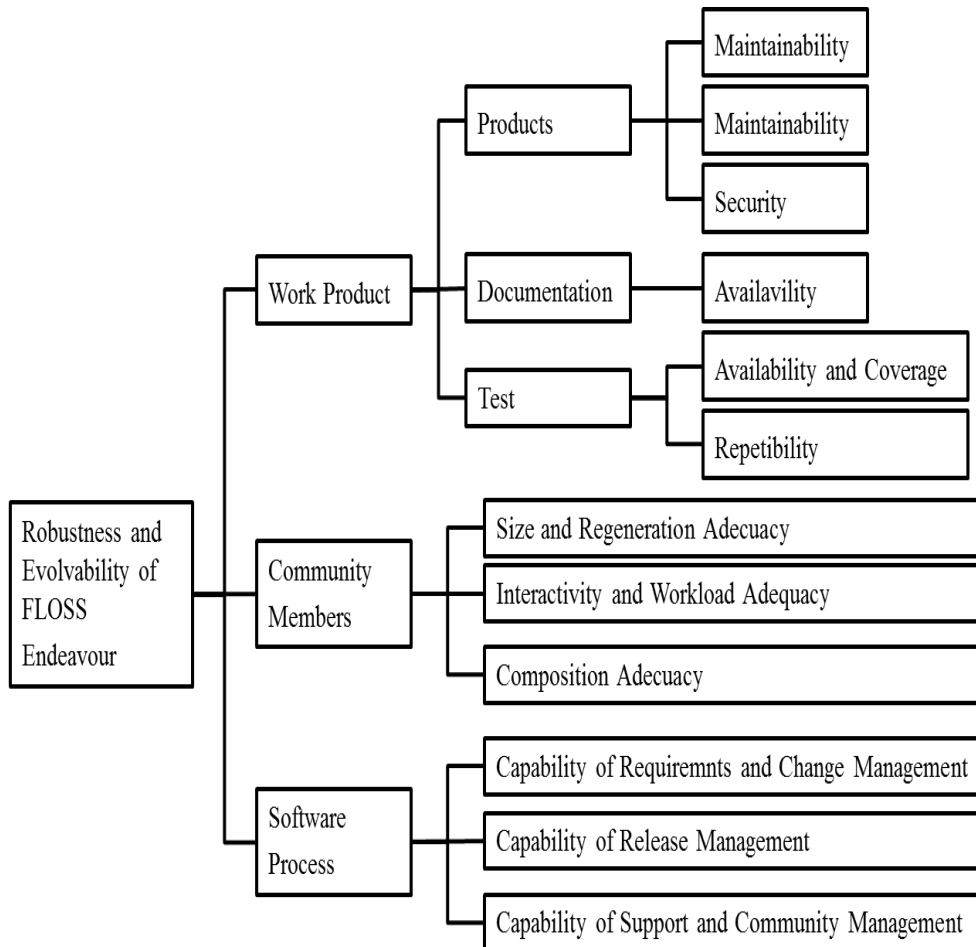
Robustness and Evolvability of FLOSS Endeavour

Work Product

Products

Maintainability

Maintainability

Security

Documentation

Availavility

Test

Availability and Coverage

Repetibility

Community Members

Size and Regeneration Adecuacy

Interactivity and Workload Adequacy

Composition Adecuacy

Software Process

Capability of Requiremnts and Change Management

Capability of Release Management

Capability of Support and Community Management